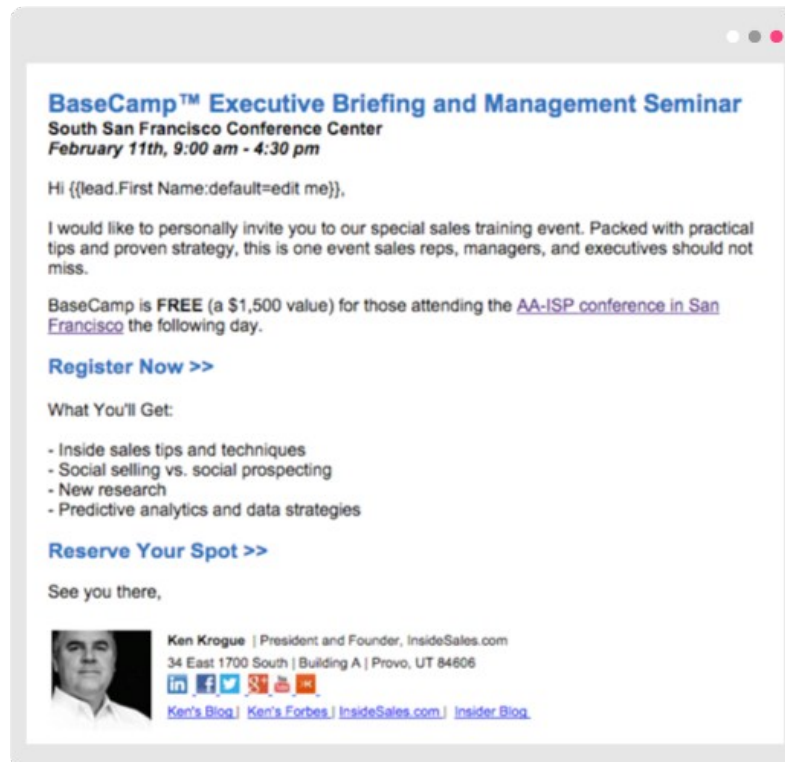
BaseCamp™ Executive Briefing and Management Seminar
South San Francisco Conference Center
February 11th, 9:00 am - 4:30 pm

Hi {{lead.First Name:default=edit me}},

I would like to personally invite you to our special sales training event. Packed with practical tips and proven strategy, this is one event sales reps, managers, and executives should not miss.

BaseCamp is FREE (a $1,500 value) for those attending the AA-ISP conference in San Francisco the following day.

Register Now >>

What You'll Get:

- Inside sales tips and techniques
- Social selling vs. social prospecting
- New research
- Predictive analytics and data strategies

Reserve Your Spot >>

See you there,

Ken Krogue | President and Founder, InsideSales.com
34 East 1700 South | Building A | Provo, UT 84606

Ken's Blog | Ken's Forbes | InsideSales.com | Insider Blog